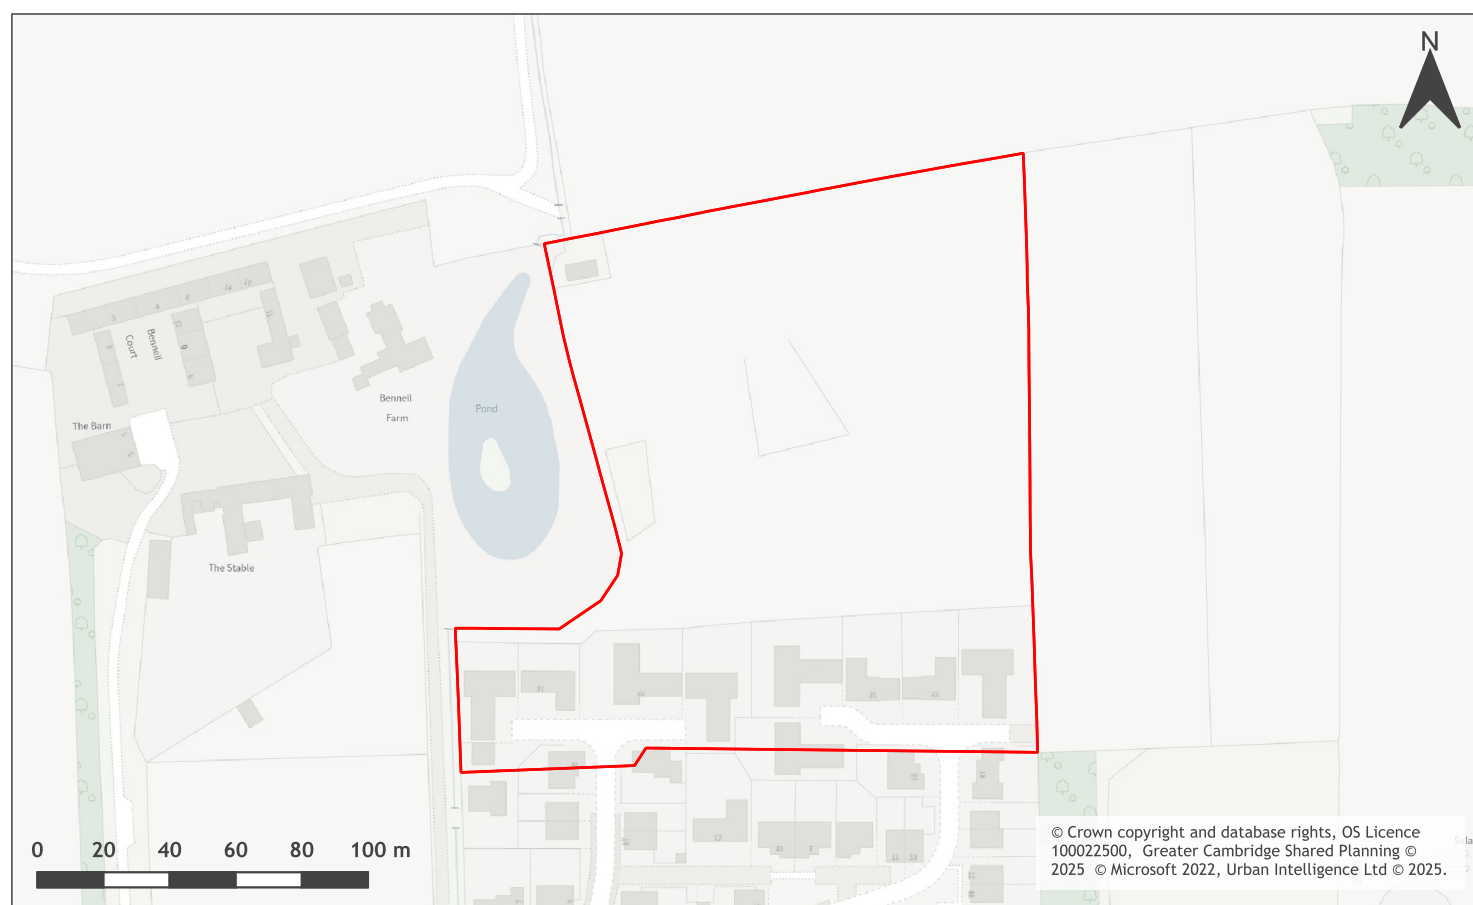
N

Bennell Court

The Barn

Bennell Farm

Pond

The Stable

0 20 40 60 80 100 m

© Crown copyright and database rights, OS Licence 100022500, Greater Cambridge Shared Planning © 2025 © Microsoft 2022, Urban Intelligence Ltd © 2025.